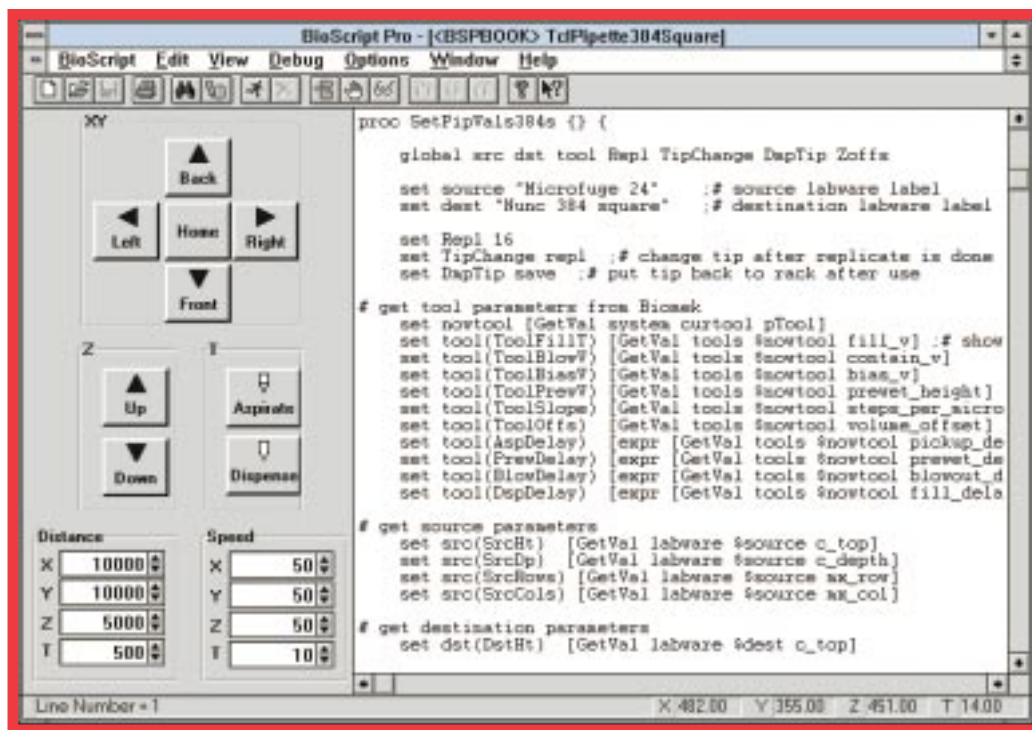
BioScript Pro - [<BSPBOOK> TclPipette384Square]

BioScript Edit View Debug Options Window Help

XY

Back

Left

Home

Right

Front

Z

T

Up

Aspirate

Down

Dispense

Distance

X 10000

Y 10000

Z 5000

T 500

Speed

X 50

Y 50

Z 50

T 10

proc SetPipVals384s {} {

global src dst tool Repl TipChange DspTip Zoffs

set source "Microfuge 24" ;# source labware label
set dest "Nunc 384 square" ;# destination labware label

set Repl 16
set TipChange repl ;# change tip after replicate is done
set DspTip save ;# put tip back to rack after use

# get tool parameters from Biomek
set nowtool [GetVal system curtool pTool]
set tool(ToolFillT) [GetVal tools $nowtool fill_v] ;# show
set tool(ToolBlowV) [GetVal tools $nowtool contain_v]
set tool(ToolBiasV) [GetVal tools $nowtool bias_v]
set tool(ToolPrevV) [GetVal tools $nowtool prewet_height]
set tool(ToolSlope) [GetVal tools $nowtool steps_per_micro
set tool(ToolOffs) [GetVal tools $nowtool volume_offset]
set tool(AspDelay) [expr [GetVal tools $nowtool pickup_de
set tool(PrewDelay) [expr [GetVal tools $nowtool prewet_de
set tool(BlowDelay) [expr [GetVal tools $nowtool blowout_d
set tool(DspDelay) [expr [GetVal tools $nowtool fill_dela

# get source parameters
set src(SrcHt) [GetVal labware $source c_top]
set src(SrcDp) [GetVal labware $source c_depth]
set src(SrcRows) [GetVal labware $source xx_row]
set src(SrcCols) [GetVal labware $source xx_col]

# get destination parameters
set dst(DstHt) [GetVal labware $dest c_top]

Line Number = 1

X 482.00 Y 355.00 Z 451.00 T 14.00